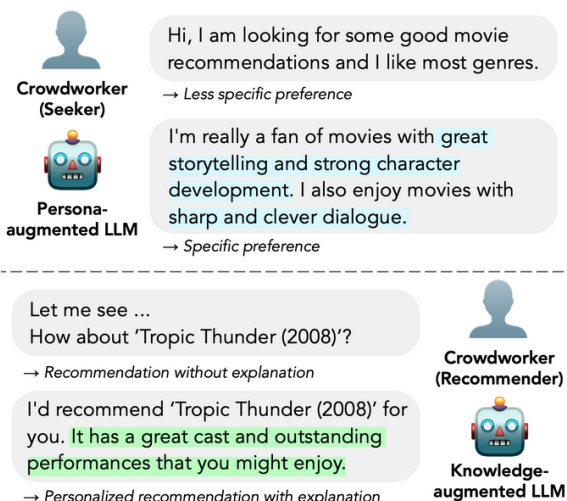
Crowdworker (Seeker)

Hi, I am looking for some good movie recommendations and I like most genres.

→ Less specific preference

Persona-augmented LLM

I'm really a fan of movies with great storytelling and strong character development. I also enjoy movies with sharp and clever dialogue.

→ Specific preference

Let me see ...
How about 'Tropic Thunder (2008)'?

→ Recommendation without explanation

Crowdworker (Recommender)

I'd recommend 'Tropic Thunder (2008)' for you. It has a great cast and outstanding performances that you might enjoy.

→ Personalized recommendation with explanation

Knowledge-augmented LLM